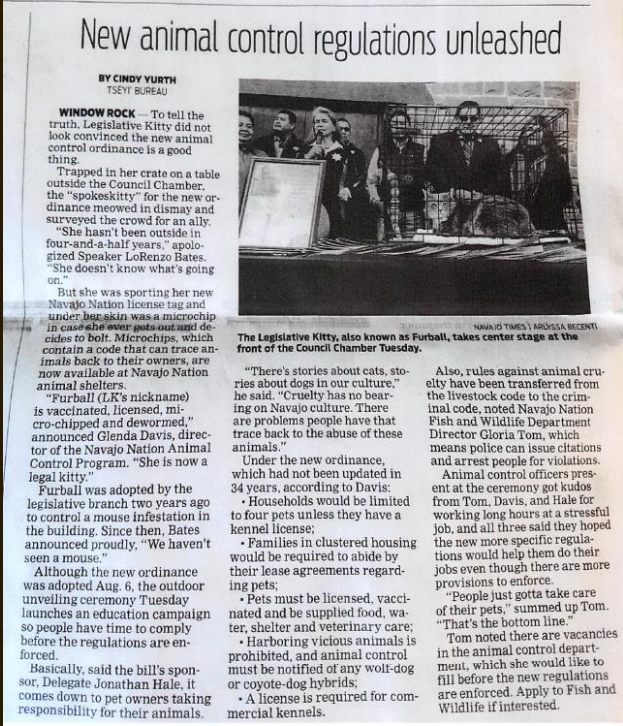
New animal control regulations unleashed

BY CINDY YURTH
TSEYI' BUREAU

WINDOW ROCK — To tell the truth, Legislative Kitty did not look convinced the new animal control ordinance is a good thing.

Trapped in her crate on a table outside the Council Chamber, the "spokeskitty" for the new ordinance meowed in dismay and surveyed the crowd for an ally.

"She hasn't been outside in four-and-a-half years," apologized Speaker LoRenzo Bates. "She doesn't know what's going on."

But she was sporting her new Navajo Nation license tag and under her skin was a microchip in case she ever gets out and decides to bolt. Microchips, which contain a code that can trace animals back to their owners, are now available at Navajo Nation animal shelters.

"Furball (LK's nickname) is vaccinated, licensed, micro-chipped and dewormed," announced Glenda Davis, director of the Navajo Nation Animal Control Program. "She is now a legal kitty."

Furball was adopted by the legislative branch two years ago to control a mouse infestation in the building. Since then, Bates announced proudly, "We haven't seen a mouse."

Although the new ordinance was adopted Aug. 6, the outdoor unveiling ceremony Tuesday launches an education campaign so people have time to comply before the regulations are enforced.

Basically, said the bill's sponsor, Delegate Jonathan Hale, it comes down to pet owners taking responsibility for their animals.

NAVAJO TIMES | ARLISSA BECENTI
The Legislative Kitty, also known as Furball, takes center stage at the front of the Council Chamber Tuesday.

"There's stories about cats, stories about dogs in our culture," he said. "Cruelty has no bearing on Navajo culture. There are problems people have that trace back to the abuse of these animals."

Under the new ordinance, which had not been updated in 34 years, according to Davis:

• Households would be limited to four pets unless they have a kennel license;

• Families in clustered housing would be required to abide by their lease agreements regarding pets;

• Pets must be licensed, vaccinated and be supplied food, water, shelter and veterinary care;

• Harboring vicious animals is prohibited, and animal control must be notified of any wolf-dog or coyote-dog hybrids;

• A license is required for commercial kennels.

Also, rules against animal cruelty have been transferred from the livestock code to the criminal code, noted Navajo Nation Fish and Wildlife Department Director Gloria Tom, which means police can issue citations and arrest people for violations.

Animal control officers present at the ceremony got kudos from Tom, Davis, and Hale for working long hours at a stressful job, and all three said they hoped the new more specific regulations would help them do their jobs even though there are more provisions to enforce.

"People just gotta take care of their pets," summed up Tom. "That's the bottom line."

Tom noted there are vacancies in the animal control department, which she would like to fill before the new regulations are enforced. Apply to Fish and Wildlife if interested.